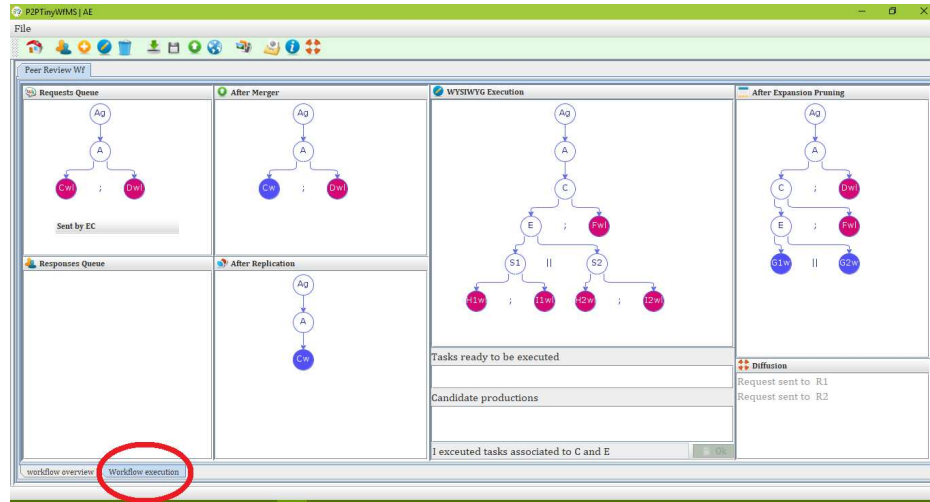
P2PTinyWfMS | AE
File
Peer Review Wf
Requests Queue
Ag
A
Cwl
;
Dwl
Sent by EC
After Merger
Ag
A
Cw
;
Dwl
WYSIWYG Execution
Ag
A
C
E
;
Fwl
S1
||
S2
H1w
;
I1wl
H2w
;
I2wl
After Expansion Pruning
Ag
A
C
;
Dwl
E
;
Fwl
G1w
||
G2w
Responses Queue
After Replication
Ag
A
Cw
Tasks ready to be executed
Candidate productions
I excecuted tasks associated to C and E
Ok
Diffusion
Request sent to R1
Request sent to R2
workflow overview
Workflow execution